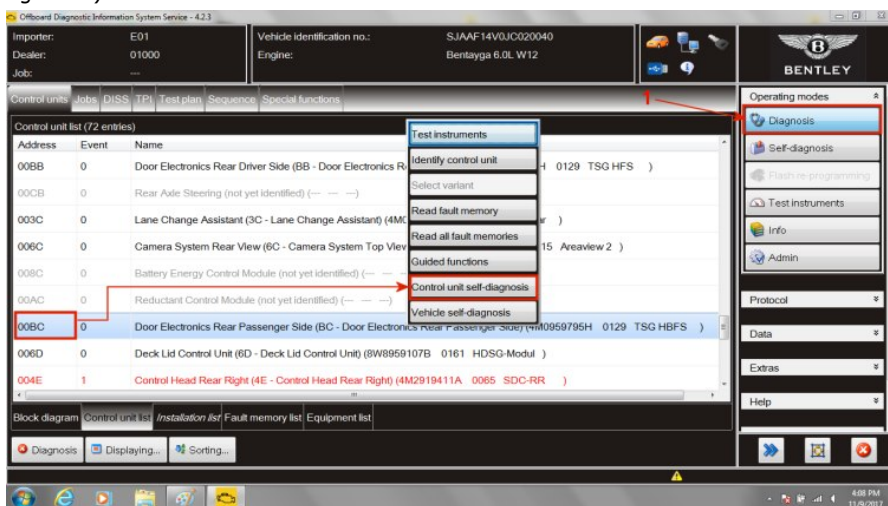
Offboard Diagnostic Information System Service - 4.2.3

Importer: E01
Dealer: 01000
Job: ---
Vehicle identification no.: SJAAF14V0JC020040
Engine: Bentayga 6.0L W12

BENTLEY

Control units | Jobs | DISS | TPI | Test plan | Sequence | Special functions

Control unit list (72 entries)

| Address | Event | Name |
|---|---|---|
| 00BB | 0 | Door Electronics Rear Driver Side (BB - Door Electronics R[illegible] H 0129 TSG HFS ) |
| 00CB | 0 | Rear Axle Steering (not yet identified) (— — —) |
| 003C | 0 | Lane Change Assistant (3C - Lane Change Assistant) (4M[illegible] r ) |
| 006C | 0 | Camera System Rear View (6C - Camera System Top View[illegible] 15 Areaview 2 ) |
| 008C | 0 | Battery Energy Control Module (not yet identified) (— — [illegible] |
| 00AC | 0 | Reductant Control Module (not yet identified) (— — —) |
| 00BC | 0 | Door Electronics Rear Passenger Side (BC - Door Electronics Rear Passenger Side) (4M0959795H 0129 TSG HBFS ) |
| 006D | 0 | Deck Lid Control Unit (6D - Deck Lid Control Unit) (8W8959107B 0161 HDSG-Modul ) |
| 004E | 1 | Control Head Rear Right (4E - Control Head Rear Right) (4M2919411A 0065 SDC-RR ) |

Test instruments
Identify control unit
Select variant
Read fault memory
Read all fault memories
Guided functions
Control unit self-diagnosis
Vehicle self-diagnosis

1

Operating modes
Diagnosis
Self-diagnosis
Flash re-programming
Test instruments
Info
Admin
Protocol
Data
Extras
Help

Block diagram | Control unit list | Installation list | Fault memory list | Equipment list

Diagnosis | Displaying... | Sorting...

4:08 PM
11/9/2017